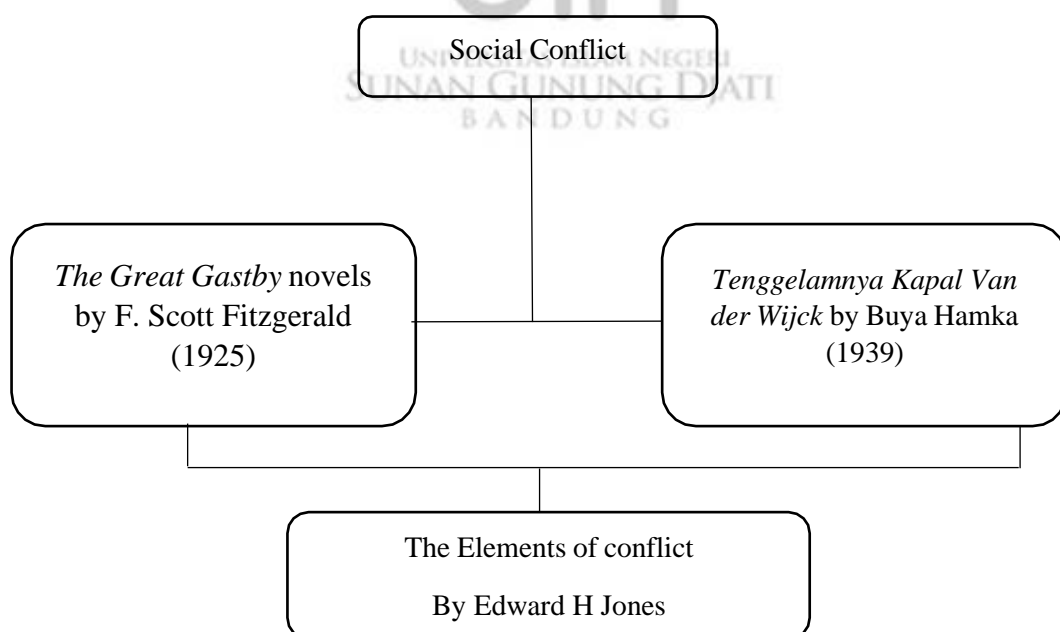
UNIVERSITAS ISLAM NEGERI
SUNAN GUNUNG DJATI
BANDUNG

Social Conflict

*The Great Gastby* novels by F. Scott Fitzgerald (1925)

*Tenggelamnya Kapal Van der Wijck* by Buya Hamka (1939)

The Elements of conflict

By Edward H Jones